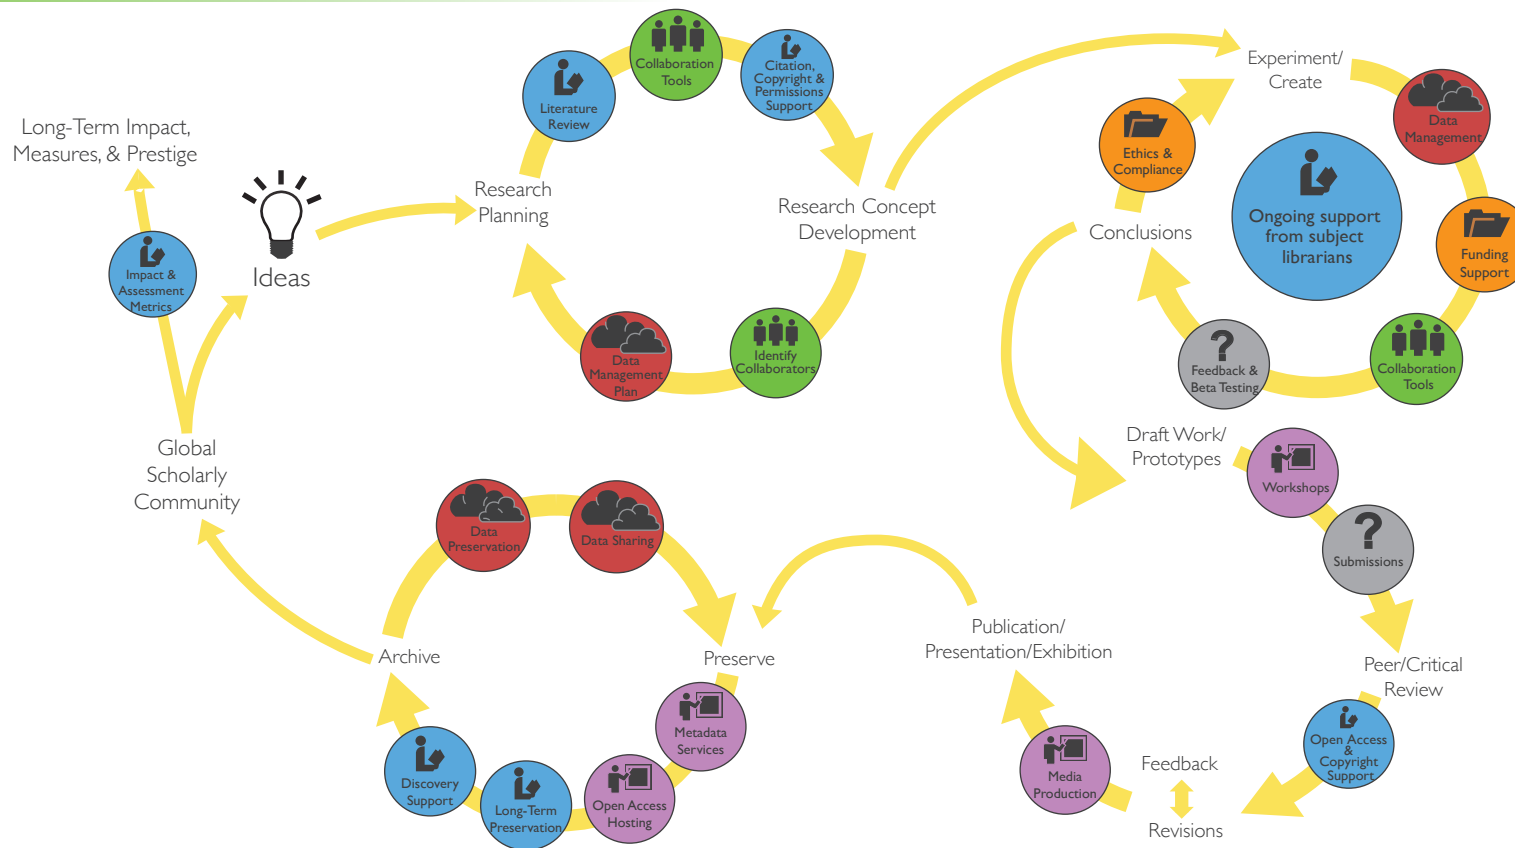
Long-Term Impact, Measures, & Prestige

Impact & Assessment Metrics

Ideas

Research Planning

Literature Review

Collaboration Tools

Citation, Copyright & Permissions Support

Research Concept Development

Data Management Plan

Identify Collaborators

Experiment/ Create

Data Management

Ethics & Compliance

Ongoing support from subject librarians

Funding Support

Conclusions

Feedback & Beta Testing

Collaboration Tools

Draft Work/ Prototypes

Workshops

Submissions

Peer/Critical Review

Open Access & Copyright Support

Feedback

Revisions

Media Production

Publication/ Presentation/Exhibition

Global Scholarly Community

Data Preservation

Data Sharing

Archive

Preserve

Metadata Services

Open Access Hosting

Long-Term Preservation

Discovery Support